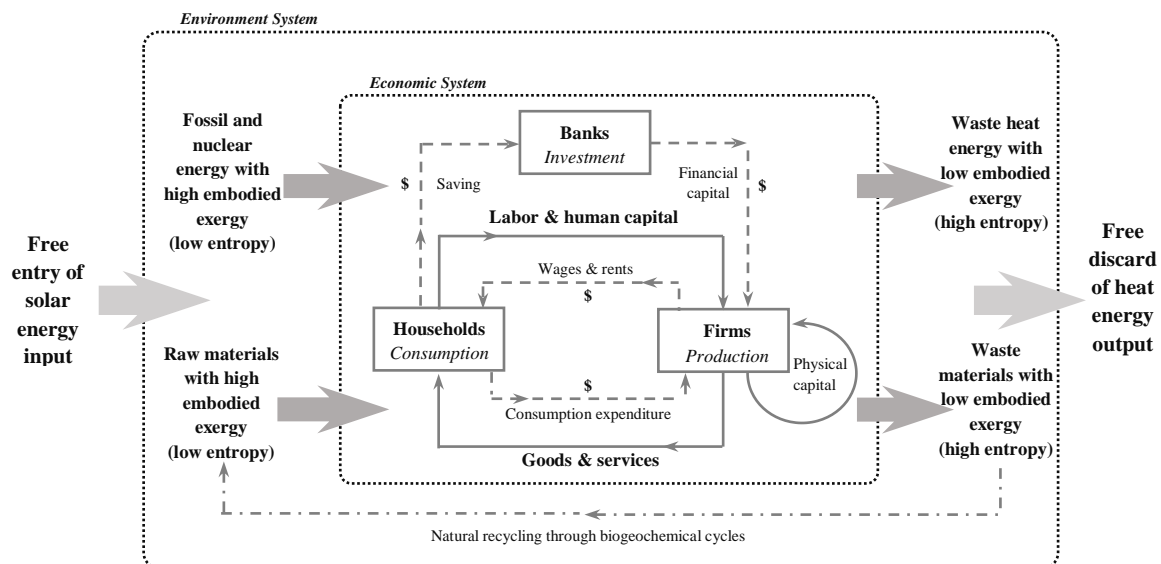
Environment System

Economic System

Free entry of solar energy input

Fossil and nuclear energy with high embodied exergy (low entropy)

Raw materials with high embodied exergy (low entropy)

Banks
Investment

$

Saving

Financial capital

$

Labor & human capital

Wages & rents

$

Households
Consumption

Firms
Production

Physical capital

$

Consumption expenditure

Goods & services

Waste heat energy with low embodied exergy (high entropy)

Waste materials with low embodied exergy (high entropy)

Free discard of heat energy output

Natural recycling through biogeochemical cycles